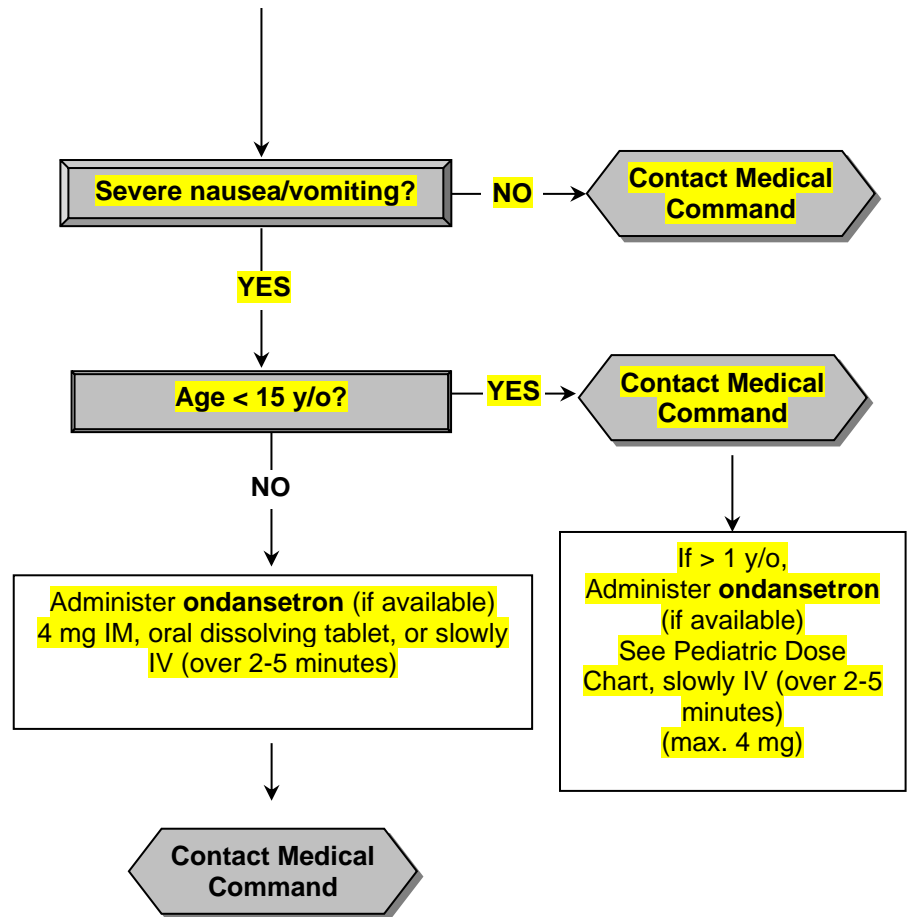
Severe nausea/vomiting?

NO

Contact Medical Command

YES

Age < 15 y/o?

YES

Contact Medical Command

NO

Administer **ondansetron** (if available) 4 mg IM, oral dissolving tablet, or slowly IV (over 2-5 minutes)

If > 1 y/o, Administer **ondansetron** (if available) See Pediatric Dose Chart, slowly IV (over 2-5 minutes) (max. 4 mg)

Contact Medical Command